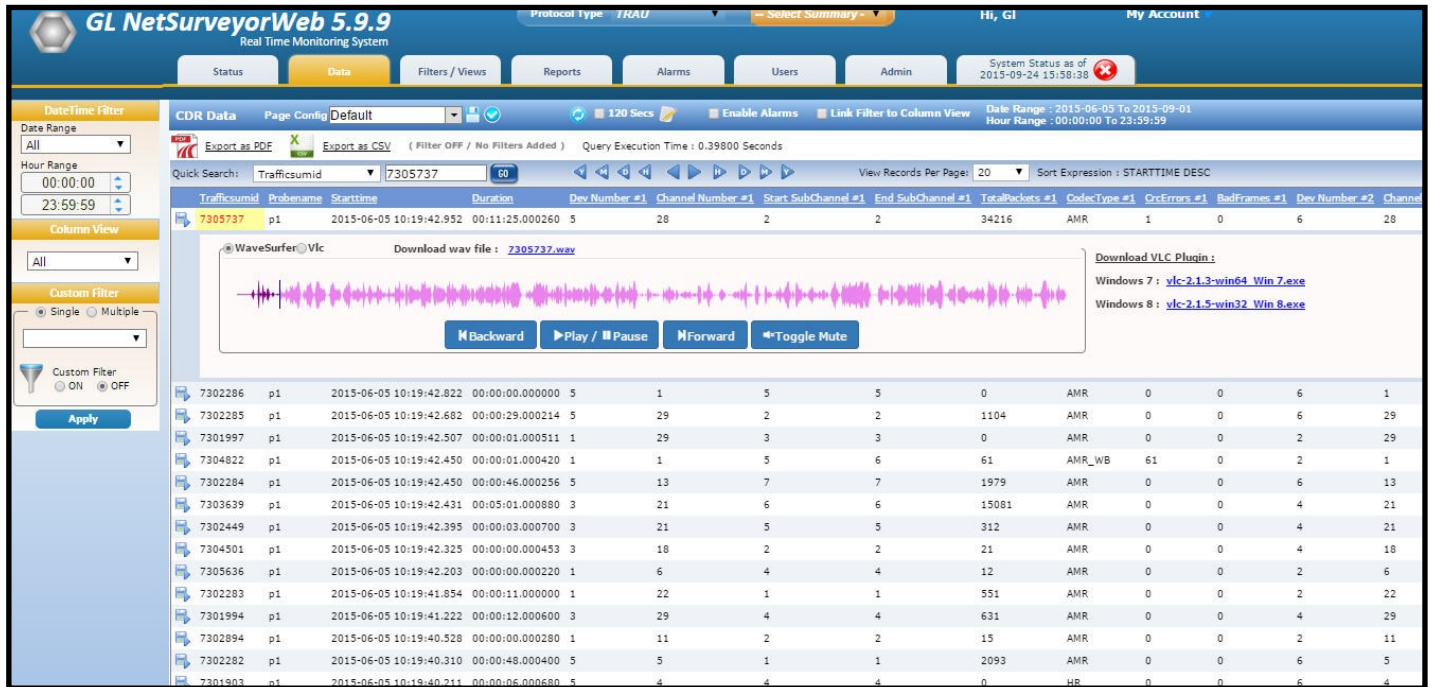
GL NetSurveyorWeb 5.9.9
Real Time Monitoring System

Protocol Type TRAU
-- Select Summary --
Hi, Gl
My Account

Status | Data | Filters / Views | Reports | Alarms | Users | Admin | System Status as of 2015-09-24 15:58:38

DateTime Filter
Date Range
All
Hour Range
00:00:00
23:59:59
Column View
All
Custom Filter
Single Multiple
Custom Filter
ON OFF
Apply

CDR Data Page Config Default
120 Secs
Enable Alarms
Link Filter to Column View
Date Range : 2015-06-05 To 2015-09-01
Hour Range : 00:00:00 To 23:59:59

Export as PDF Export as CSV (Filter OFF / No Filters Added) Query Execution Time : 0.39800 Seconds

Quick Search: Trafficsumid 7305737 GO
View Records Per Page: 20 Sort Expression : STARTTIME DESC

| Trafficsumid | Probename | Starttime | Duration | Dev Number #1 | Channel Number #1 | Start SubChannel #1 | End SubChannel #1 | TotalPackets #1 | CodecType #1 | CrcErrors #1 | BadFrames #1 | Dev Number #2 | Channel |
|---|---|---|---|---|---|---|---|---|---|---|---|---|---|
| 7305737 | p1 | 2015-06-05 10:19:42.952 | 00:11:25.000260 | 5 | 28 | 2 | 2 | 34216 | AMR | 1 | 0 | 6 | 28 |

WaveSurfer Vlc Download wav file : 7305737.wav
Backward Play / Pause Forward Toggle Mute

Download VLC Plugin :
Windows 7 : vlc-2.1.3-win64_Win 7.exe
Windows 8 : vlc-2.1.5-win32_Win 8.exe

| 7302286 | p1 | 2015-06-05 10:19:42.822 | 00:00:00.000000 | 5 | 1 | 5 | 5 | 0 | AMR | 0 | 0 | 6 | 1 |
|---|---|---|---|---|---|---|---|---|---|---|---|---|---|
| 7302285 | p1 | 2015-06-05 10:19:42.682 | 00:00:29.000214 | 5 | 29 | 2 | 2 | 1104 | AMR | 0 | 0 | 6 | 29 |
| 7301997 | p1 | 2015-06-05 10:19:42.507 | 00:00:01.000511 | 1 | 29 | 3 | 3 | 0 | AMR | 0 | 0 | 2 | 29 |
| 7304822 | p1 | 2015-06-05 10:19:42.450 | 00:00:01.000420 | 1 | 1 | 5 | 6 | 61 | AMR_WB | 61 | 0 | 2 | 1 |
| 7302284 | p1 | 2015-06-05 10:19:42.450 | 00:00:46.000256 | 5 | 13 | 7 | 7 | 1979 | AMR | 0 | 0 | 6 | 13 |
| 7303639 | p1 | 2015-06-05 10:19:42.431 | 00:05:01.000880 | 3 | 21 | 6 | 6 | 15081 | AMR | 0 | 0 | 4 | 21 |
| 7302449 | p1 | 2015-06-05 10:19:42.395 | 00:00:03.000700 | 3 | 21 | 5 | 5 | 312 | AMR | 0 | 0 | 4 | 21 |
| 7304501 | p1 | 2015-06-05 10:19:42.325 | 00:00:00.000453 | 3 | 18 | 2 | 2 | 21 | AMR | 0 | 0 | 4 | 18 |
| 7305636 | p1 | 2015-06-05 10:19:42.203 | 00:00:00.000220 | 1 | 6 | 4 | 4 | 12 | AMR | 0 | 0 | 2 | 6 |
| 7302283 | p1 | 2015-06-05 10:19:41.854 | 00:00:11.000000 | 1 | 22 | 1 | 1 | 551 | AMR | 0 | 0 | 2 | 22 |
| 7301994 | p1 | 2015-06-05 10:19:41.222 | 00:00:12.000600 | 3 | 29 | 4 | 4 | 631 | AMR | 0 | 0 | 4 | 29 |
| 7302894 | p1 | 2015-06-05 10:19:40.528 | 00:00:00.000280 | 1 | 11 | 2 | 2 | 15 | AMR | 0 | 0 | 2 | 11 |
| 7302282 | p1 | 2015-06-05 10:19:40.310 | 00:00:48.000400 | 5 | 5 | 1 | 1 | 2093 | AMR | 0 | 0 | 6 | 5 |
| 7301903 | p1 | 2015-06-05 10:19:40.211 | 00:00:06.000680 | 5 | 4 | 4 | 4 | 0 | HR | 0 | 0 | 6 | 4 |